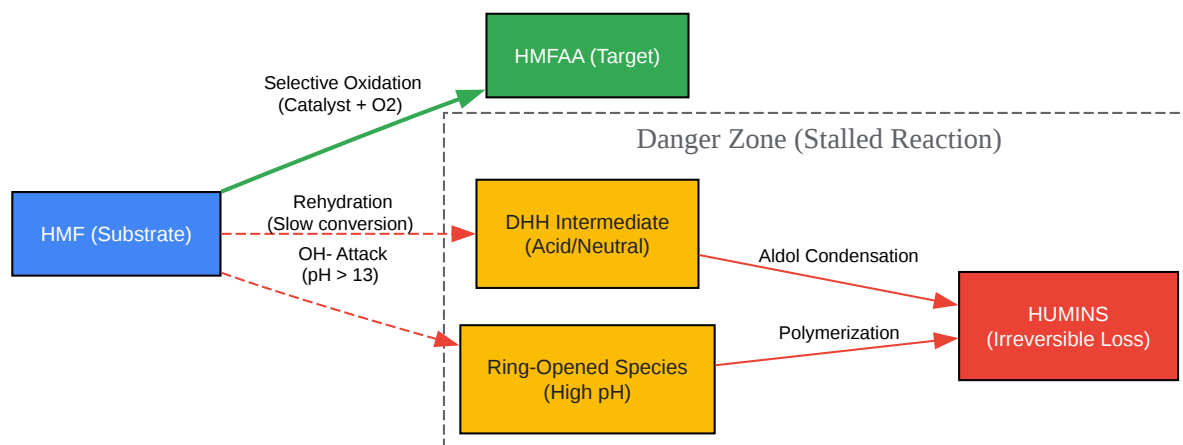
HMFAA (Target)

Selective Oxidation
(Catalyst + O2)

Danger Zone (Stalled Reaction)

HMF (Substrate)

Rehydration
(Slow conversion)

OH- Attack
(pH > 13)

DHH Intermediate
(Acid/Neutral)

Aldol Condensation

HUMINS
(Irreversible Loss)

Polymerization

Ring-Opened Species
(High pH)